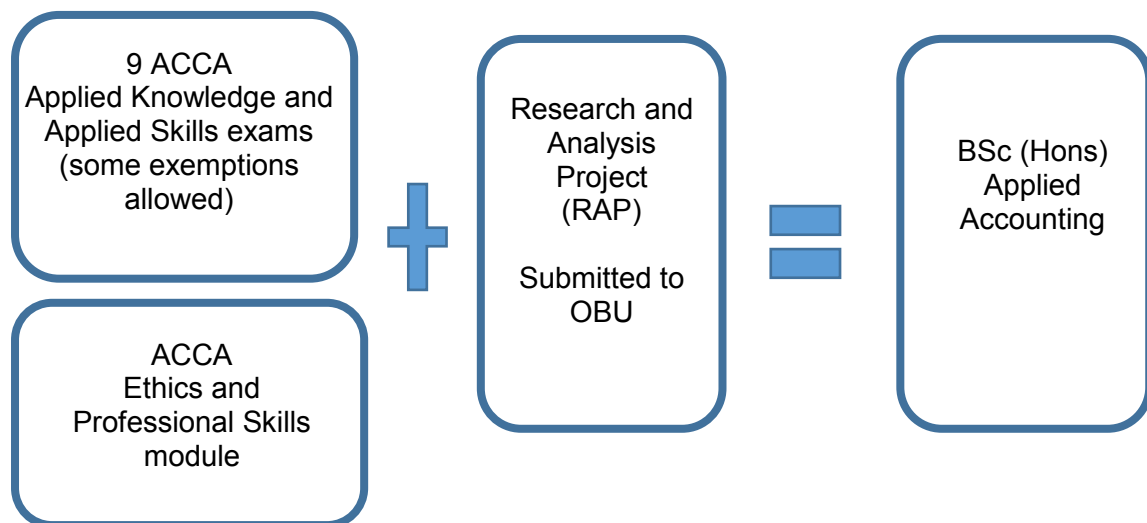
9 ACCA
Applied Knowledge and Applied Skills exams (some exemptions allowed)

ACCA
Ethics and Professional Skills module

Research and Analysis Project (RAP)

Submitted to OBU

BSc (Hons) Applied Accounting